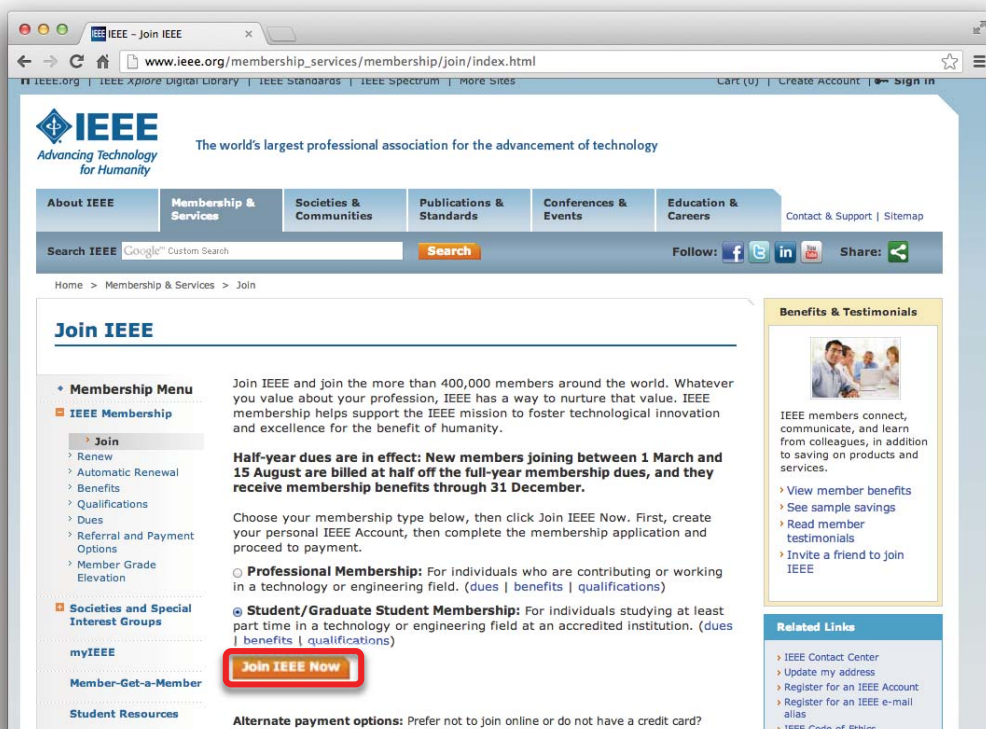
IEEE – Join IEEE

www.ieee.org/membership_services/membership/join/index.html

IEEE.org | IEEE Xplore Digital Library | IEEE Standards | IEEE Spectrum | More Sites

Cart (0) | Create Account | Sign In

IEEE
Advancing Technology for Humanity

The world's largest professional association for the advancement of technology

About IEEE | Membership & Services | Societies & Communities | Publications & Standards | Conferences & Events | Education & Careers

Contact & Support | Sitemap

Search IEEE Google Custom Search Search

Follow:

Share:

Home > Membership & Services > Join

Join IEEE

Membership Menu

IEEE Membership

› Join
› Renew
› Automatic Renewal
› Benefits
› Qualifications
› Dues
› Referral and Payment Options
› Member Grade Elevation

Societies and Special Interest Groups

myIEEE

Member-Get-a-Member

Student Resources

Join IEEE and join the more than 400,000 members around the world. Whatever you value about your profession, IEEE has a way to nurture that value. IEEE membership helps support the IEEE mission to foster technological innovation and excellence for the benefit of humanity.

Half-year dues are in effect: New members joining between 1 March and 15 August are billed at half off the full-year membership dues, and they receive membership benefits through 31 December.

Choose your membership type below, then click Join IEEE Now. First, create your personal IEEE Account, then complete the membership application and proceed to payment.

Professional Membership: For individuals who are contributing or working in a technology or engineering field. (dues | benefits | qualifications)

Student/Graduate Student Membership: For individuals studying at least part time in a technology or engineering field at an accredited institution. (dues | benefits | qualifications)

Join IEEE Now

Alternate payment options: Prefer not to join online or do not have a credit card?

Benefits & Testimonials

IEEE members connect, communicate, and learn from colleagues, in addition to saving on products and services.

› View member benefits
› See sample savings
› Read member testimonials
› Invite a friend to join IEEE

Related Links

› IEEE Contact Center
› Update my address
› Register for an IEEE Account
› Register for an IEEE e-mail alias
› IEEE Code of Ethics